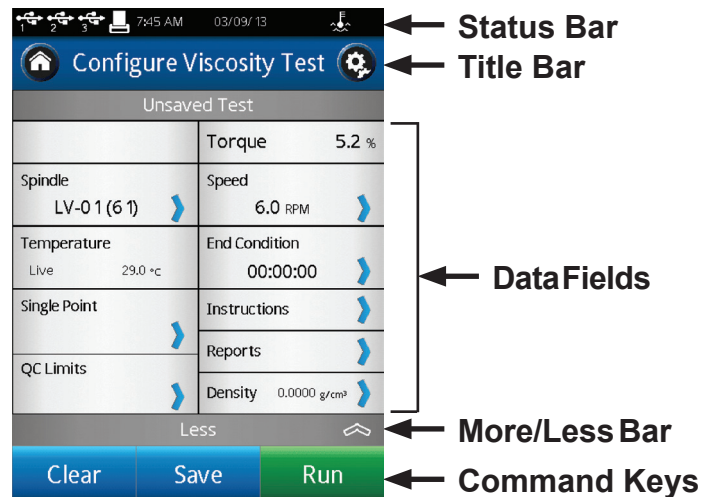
1 2 3 7:45 AM 03/09/13

Status Bar

Configure Viscosity Test

Title Bar

Unsaved Test

Torque 5.2 %

Spindle LV-01 (61)

Speed 6.0 RPM

Temperature Live 29.0 °C

End Condition 00:00:00

Single Point

Instructions

Reports

QC Limits

Density 0.0000 g/cm³

DataFields

Less

More/Less Bar

Clear Save Run

Command Keys